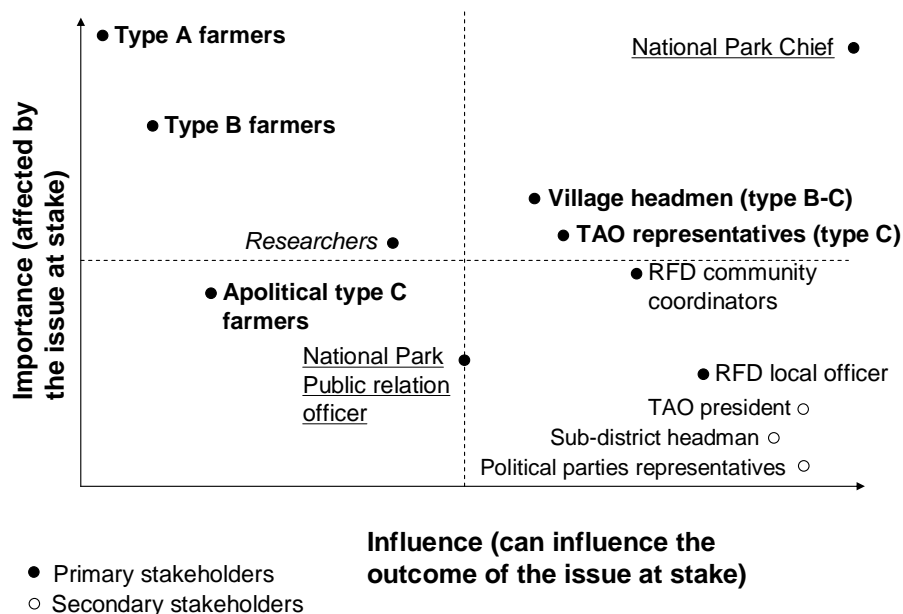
Importance (affected by the issue at stake)

Type A farmers

National Park Chief

Type B farmers

Village headmen (type B-C)

Researchers

TAO representatives (type C)

RFD community coordinators

Apolitical type C farmers

National Park Public relation officer

RFD local officer

TAO president

Sub-district headman

Political parties representatives

Influence (can influence the outcome of the issue at stake)

Primary stakeholders

Secondary stakeholders